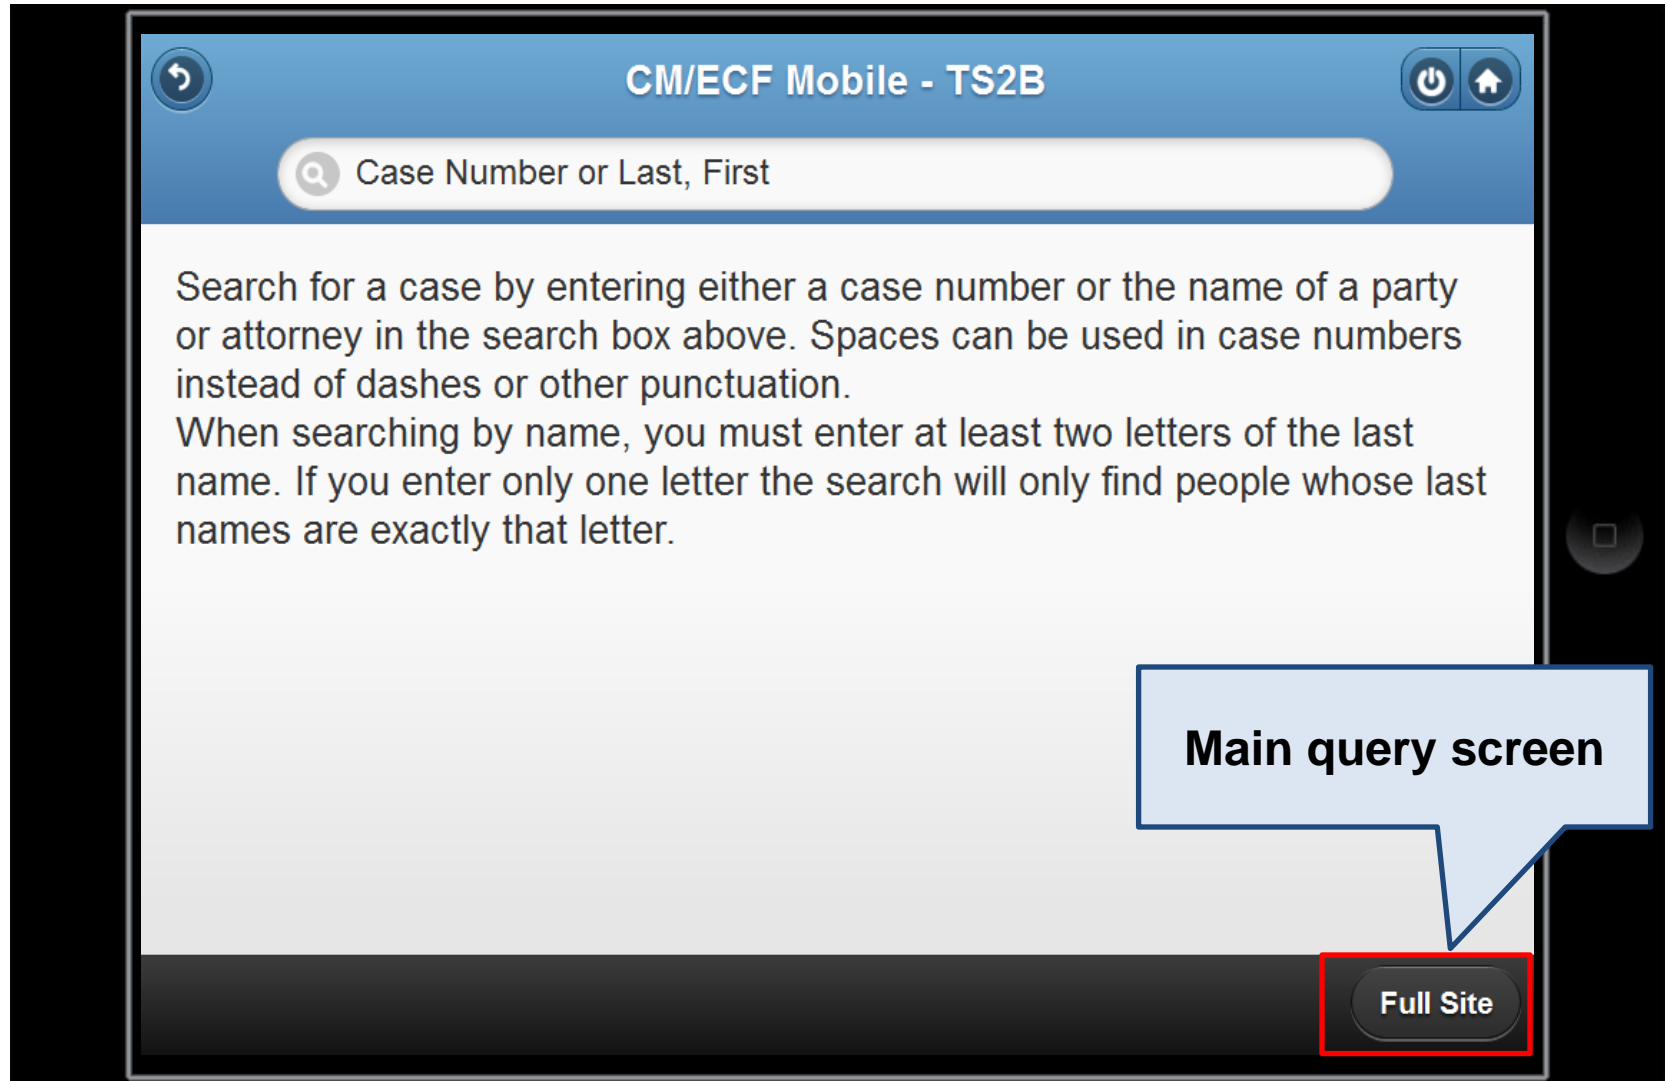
CM/ECF Mobile - TS2B

Case Number or Last, First

Search for a case by entering either a case number or the name of a party or attorney in the search box above. Spaces can be used in case numbers instead of dashes or other punctuation.
When searching by name, you must enter at least two letters of the last name. If you enter only one letter the search will only find people whose last names are exactly that letter.

Main query screen

Full Site